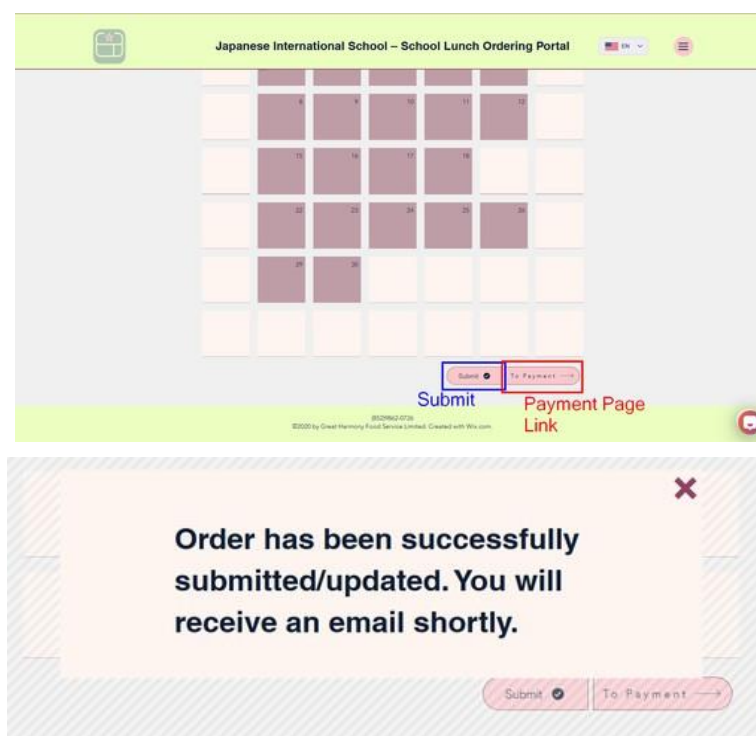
Japanese International School – School Lunch Ordering Portal

EN

8 9 10 11 12

15 16 17 18

22 23 24 25 26

29 30

Submit

To Payment

Submit

Payment Page Link

(852)9862-0726
©2020 by Great Harmony Food Service Limited. Created with Wix.com

×

Order has been successfully submitted/updated. You will receive an email shortly.

Submit

To Payment